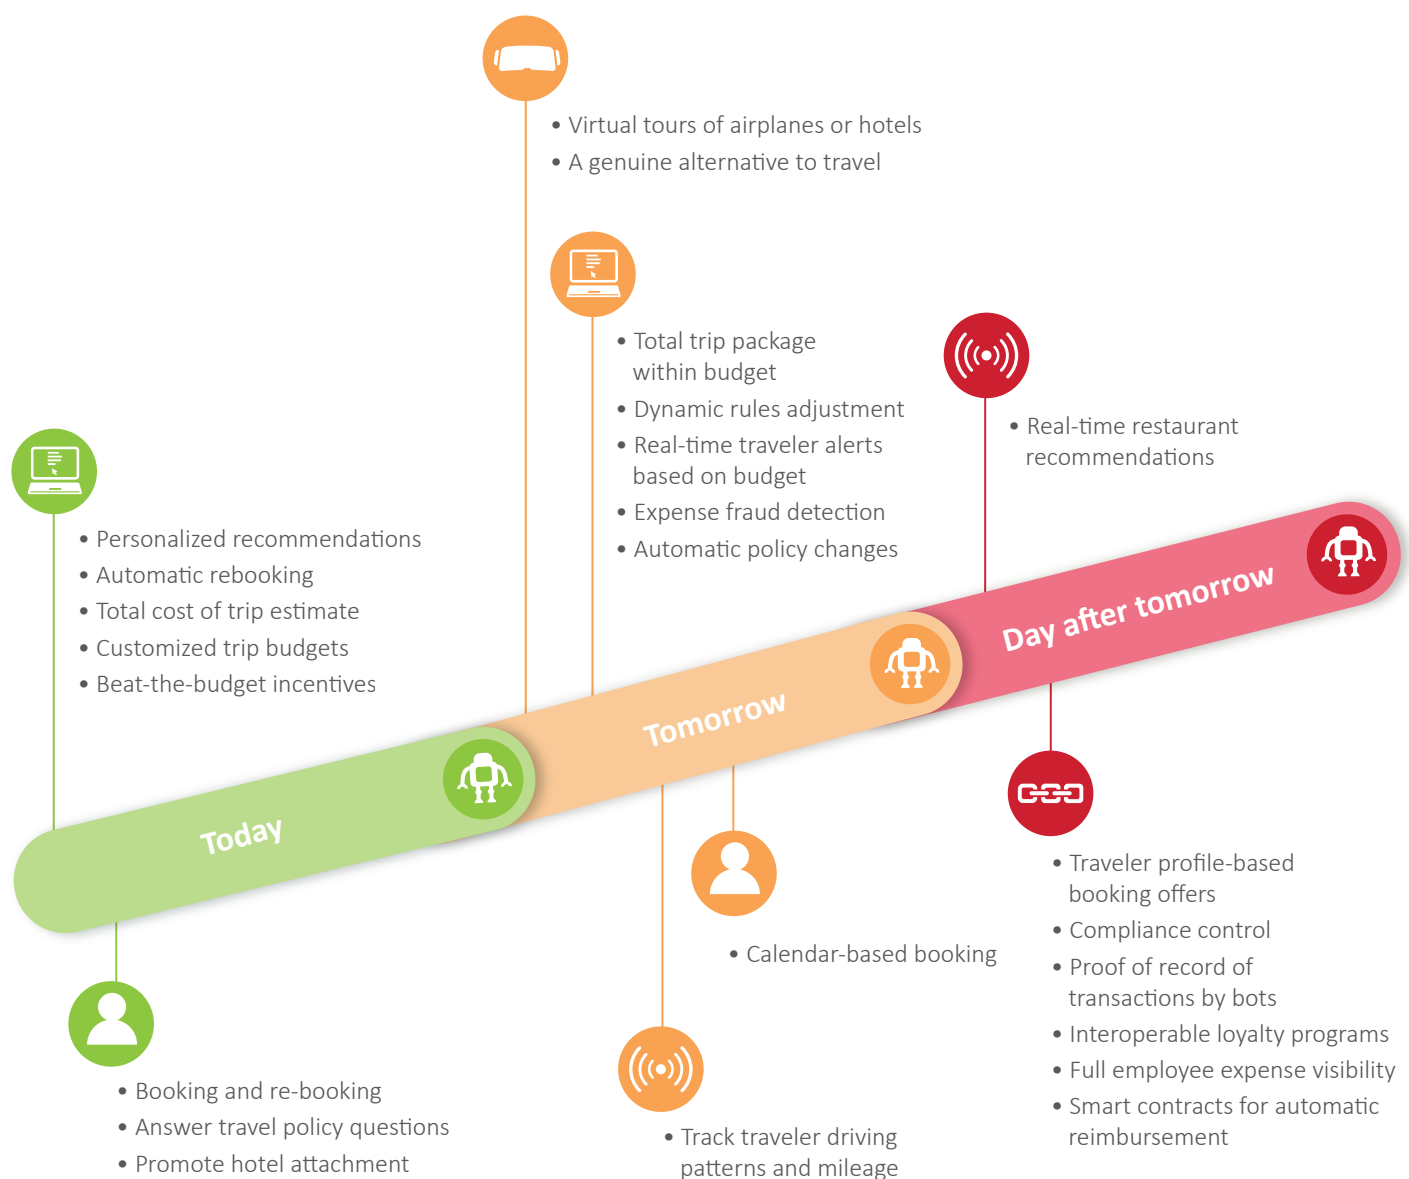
• Virtual tours of airplanes or hotels
• A genuine alternative to travel

• Total trip package within budget
• Dynamic rules adjustment
• Real-time traveler alerts based on budget
• Expense fraud detection
• Automatic policy changes

• Real-time restaurant recommendations

• Personalized recommendations
• Automatic rebooking
• Total cost of trip estimate
• Customized trip budgets
• Beat-the-budget incentives

Day after tomorrow

Tomorrow

Today

• Calendar-based booking

• Traveler profile-based booking offers
• Compliance control
• Proof of record of transactions by bots
• Interoperable loyalty programs
• Full employee expense visibility
• Smart contracts for automatic reimbursement

• Booking and re-booking
• Answer travel policy questions
• Promote hotel attachment

• Track traveler driving patterns and mileage